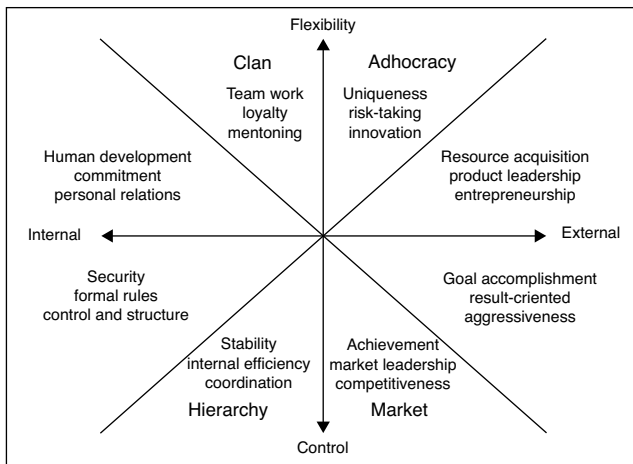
Flexibility

Clan

Team work
loyalty
mentoning

Adhocracy

Uniqueness
risk-taking
innovation

Human development
commitment
personal relations

Resource acquisition
product leadership
entrepreneurship

Internal

External

Security
formal rules
control and structure

Goal accomplishment
result-criented
aggressiveness

Stability
internal efficiency
coordination

Achievement
market leadership
competitiveness

Hierarchy

Market

Control